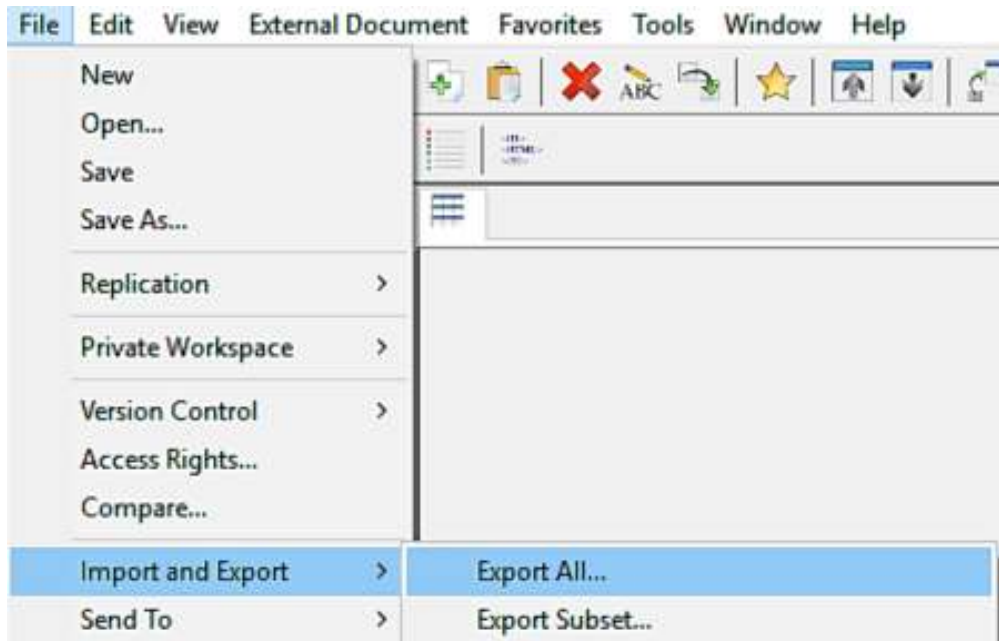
File Edit View External Document Favorites Tools Window Help

New
Open...
Save
Save As...

Replication >

Private Workspace >

Version Control >
Access Rights...
Compare...

Import and Export >
Send To >

Export All...
Export Subset...